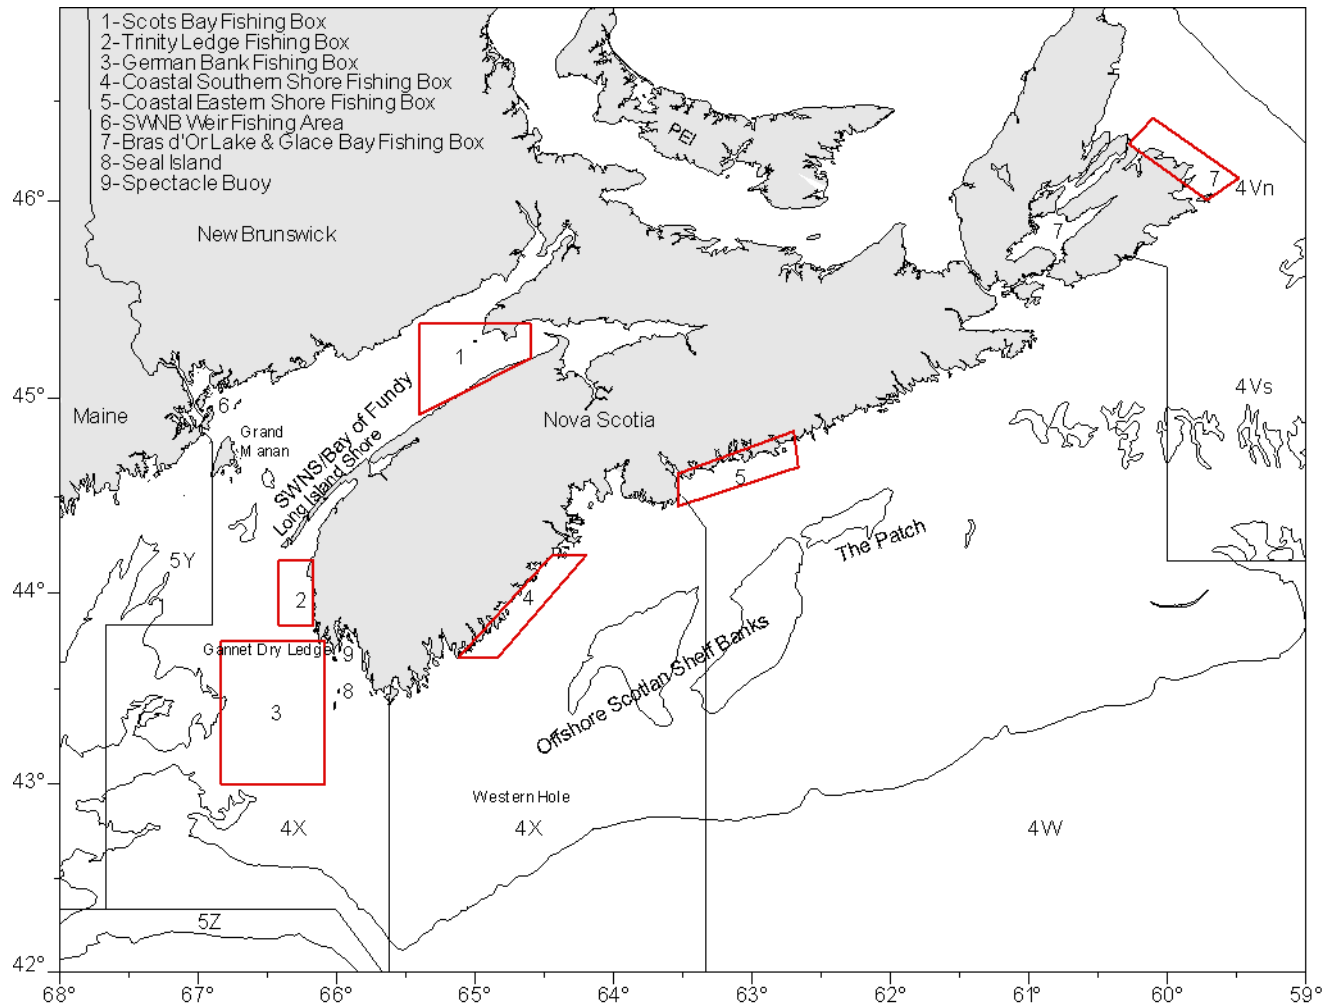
1-Scots Bay Fishing Box
2-Trinity Ledge Fishing Box
3-German Bank Fishing Box
4-Coastal Southern Shore Fishing Box
5-Coastal Eastern Shore Fishing Box
6-SWNB Weir Fishing Area
7-Bras d'Or Lake & Glace Bay Fishing Box
8-Seal Island
9-Spectacle Buoy

PEI
7
4Vn
7
46°
New Brunswick
1
45°
Maine
6
Grand Manan
SWNS/Bay of Fundy
Long Island Shore
Nova Scotia
4Vs
5
The Patch
5Y
44°
2
4
Offshore Scotian Shelf Banks
Gannet Dry Ledge
9
8
3
43°
Western Hole
4X
4X
4W
5Z
42°
68°
67°
66°
65°
64°
63°
62°
61°
60°
59°